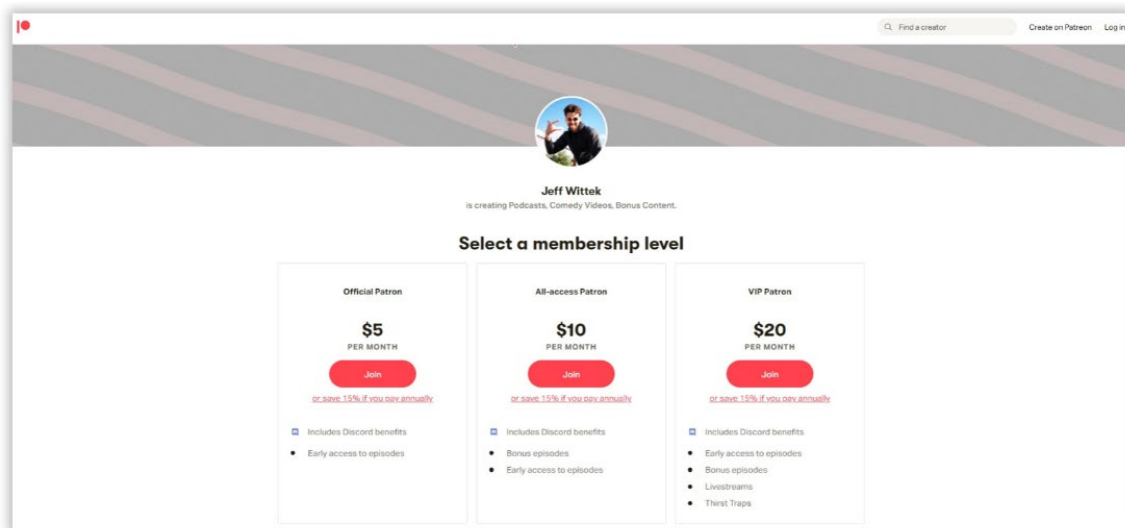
Find a creator

Create on Patreon

Log in

Jeff Wittek

is creating Podcasts, Comedy Videos, Bonus Content.

Select a membership level

Official Patron

$5

PER MONTH

Join

or save 15% if you pay annually

Includes Discord benefits

Early access to episodes

All-access Patron

$10

PER MONTH

Join

or save 15% if you pay annually

Includes Discord benefits

Bonus episodes

Early access to episodes

VIP Patron

$20

PER MONTH

Join

or save 15% if you pay annually

Includes Discord benefits

Early access to episodes

Bonus episodes

Livestreams

Thirst Traps